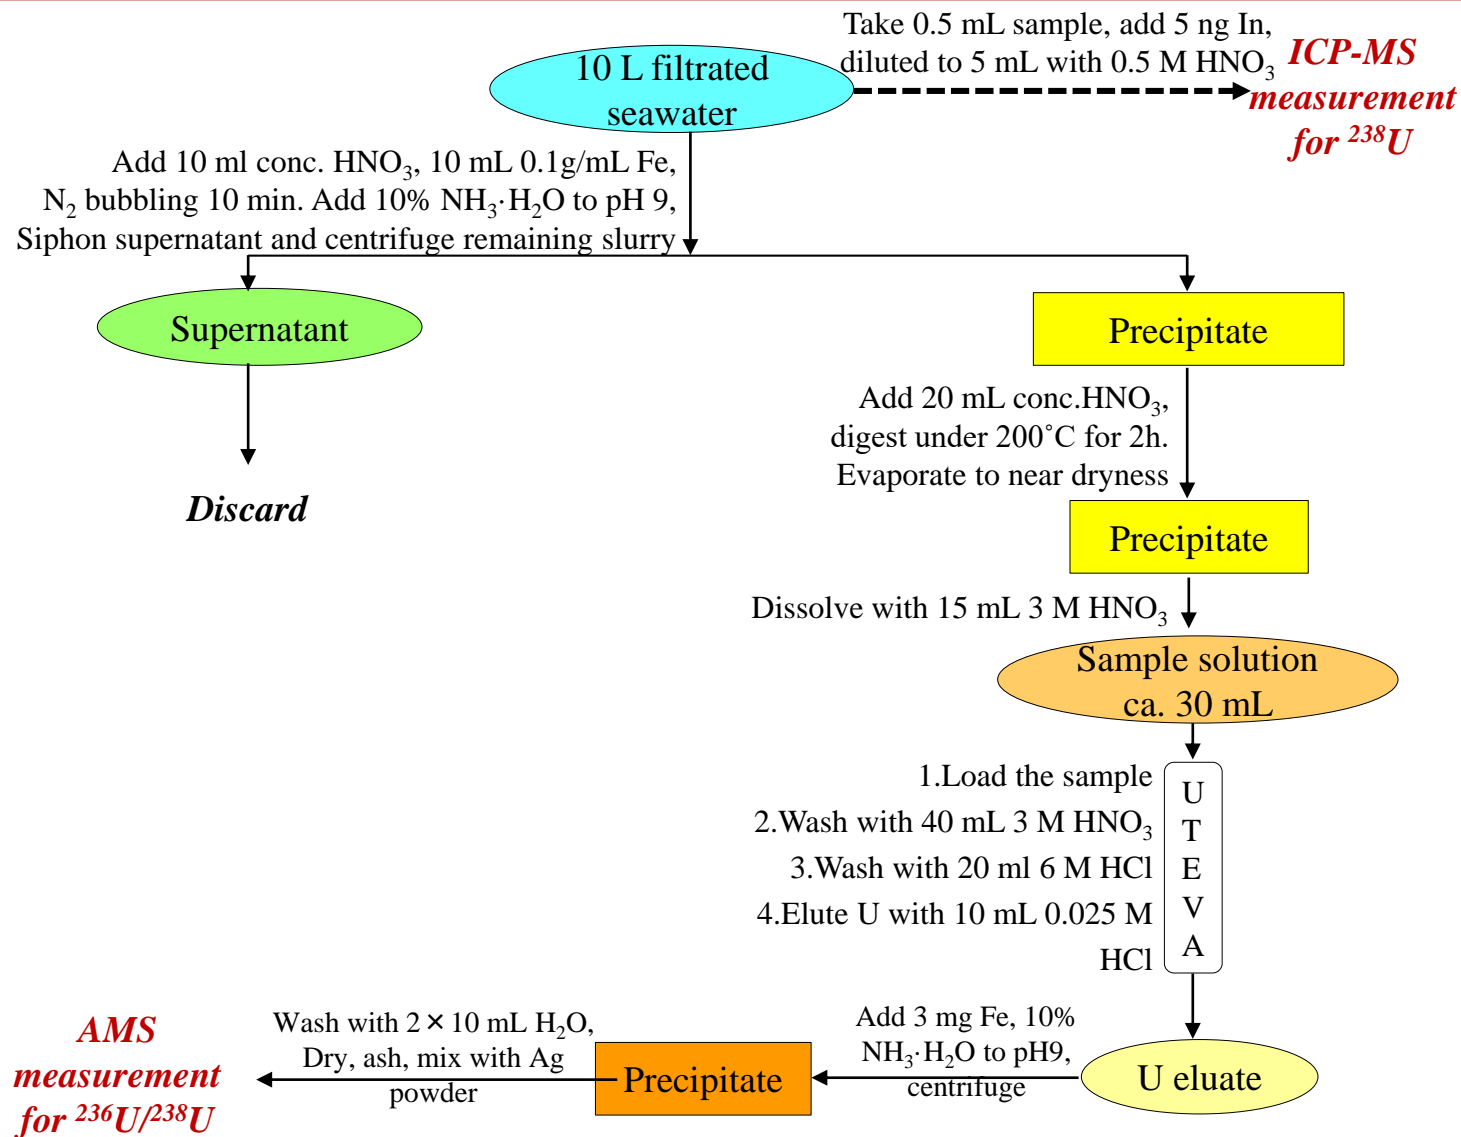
10 L filtrated seawater

Take 0.5 mL sample, add 5 ng In, diluted to 5 mL with 0.5 M $HNO_3$

ICP-MS measurement for $^{238}U$

Add 10 ml conc. $HNO_3$, 10 mL 0.1g/mL Fe, $N_2$ bubbling 10 min. Add 10% $NH_3 \cdot H_2O$ to pH 9, Siphon supernatant and centrifuge remaining slurry

Supernatant

Discard

Precipitate

Add 20 mL conc.$HNO_3$, digest under 200°C for 2h. Evaporate to near dryness

Precipitate

Dissolve with 15 mL 3 M $HNO_3$

Sample solution ca. 30 mL

1.Load the sample
2.Wash with 40 mL 3 M $HNO_3$
3.Wash with 20 ml 6 M HCl
4.Elute U with 10 mL 0.025 M HCl

U T E V A

U eluate

Add 3 mg Fe, 10% $NH_3 \cdot H_2O$ to pH9, centrifuge

Precipitate

Wash with 2 × 10 mL $H_2O$, Dry, ash, mix with Ag powder

AMS measurement for $^{236}U/^{238}U$